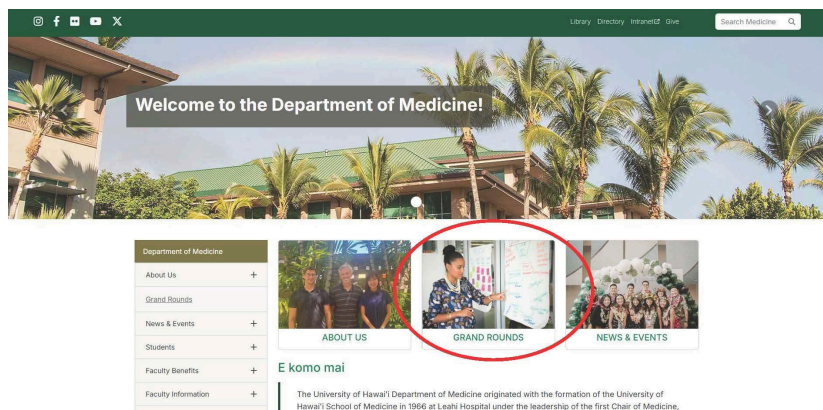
Library Directory Intranet Give Search Medicine

Welcome to the Department of Medicine!

Department of Medicine
About Us +
Grand Rounds
News & Events +
Students +
Faculty Benefits +
Faculty Information +

ABOUT US
GRAND ROUNDS
NEWS & EVENTS

E komo mai

The University of Hawaiʻi Department of Medicine originated with the formation of the University of Hawaiʻi School of Medicine in 1966 at Leahi Hospital under the leadership of the first Chair of Medicine,